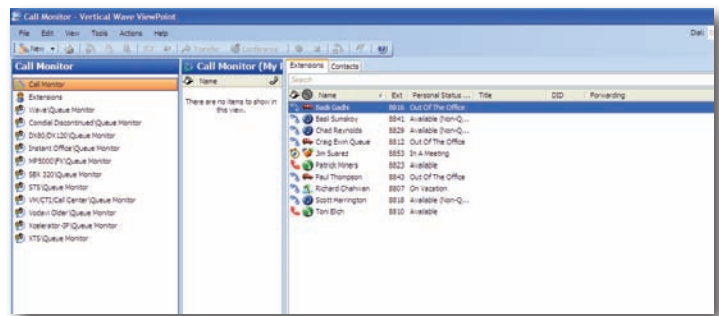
Call Monitor - Vertical Wave ViewPoint

File Edit View Tools Actions Help

New Transfer Conference

Dial

Call Monitor

Call Monitor
Extensions
Wave\Queue Monitor
Comdial Discontinued\Queue Monitor
DX80/DX120\Queue Monitor
Instant Office\Queue Monitor
MP5000\FX\Queue Monitor
SBX 320\Queue Monitor
STS\Queue Monitor
VM/CTI/Call Center\Queue Monitor
Vodavi Older\Queue Monitor
Xcelerator-IP\Queue Monitor
XTS\Queue Monitor

Call Monitor (My

Name

There are no items to show in this view.

Extensions Contacts

Search

| Name | Ext | Personal Status ... | Title | DID | Forwarding |
|---|---|---|---|---|---|
| Bodi Gadhi | 8816 | Out Of The Office | | | |
| Basil Sunskoy | 8841 | Available (Non-Q... | | | |
| Chad Reynolds | 8829 | Available (Non-Q... | | | |
| Craig Evan Queue | 8812 | Out Of The Office | | | |
| Jim Suarez | 8853 | In A Meeting | | | |
| Patrick Miners | 8823 | Available | | | |
| Paul Thompson | 8843 | Out Of The Office | | | |
| Richard Chahvan | 8807 | On Vacation | | | |
| Scott Herrington | 8818 | Available (Non-Q... | | | |
| Toni Bich | 8810 | Available | | | |